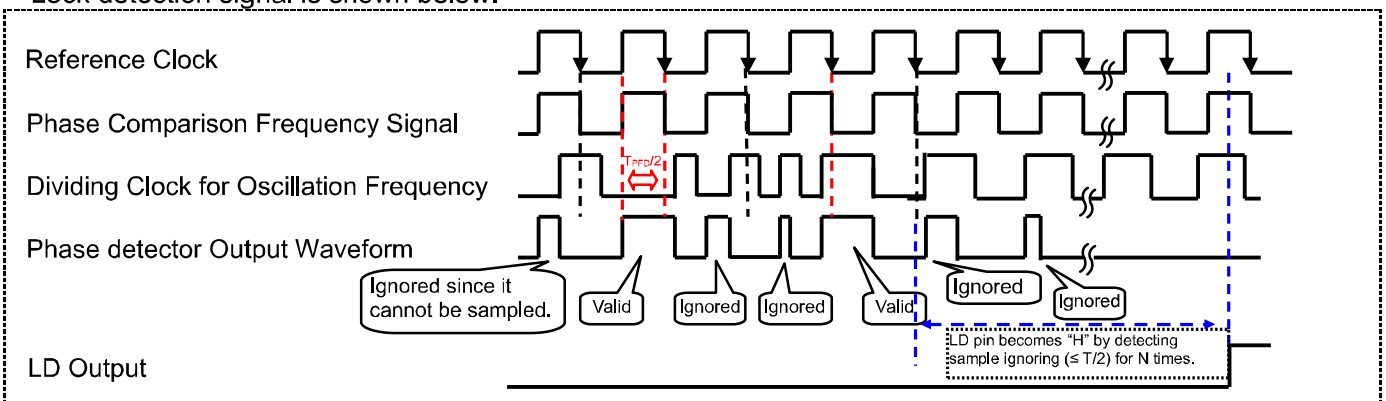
Lock detection signal is shown below.

Reference Clock

Phase Comparison Frequency Signal

Dividing Clock for Oscillation Frequency

Phase detector Output Waveform

LD Output

$T_{PFD}/2$

Ignored since it cannot be sampled.

Valid

Ignored

Ignored

Valid

Ignored

Ignored

LD pin becomes "H" by detecting sample ignoring (≤ T/2) for N times.